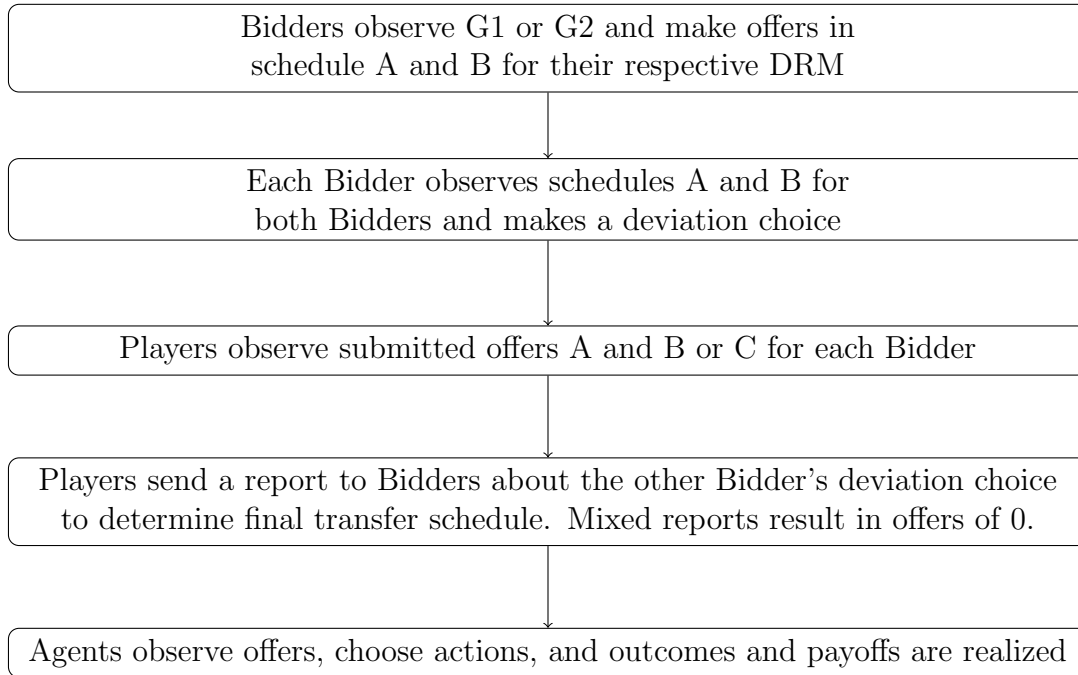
Bidders observe G1 or G2 and make offers in schedule A and B for their respective DRM

Each Bidder observes schedules A and B for both Bidders and makes a deviation choice

Players observe submitted offers A and B or C for each Bidder

Players send a report to Bidders about the other Bidder's deviation choice to determine final transfer schedule. Mixed reports result in offers of 0.

Agents observe offers, choose actions, and outcomes and payoffs are realized